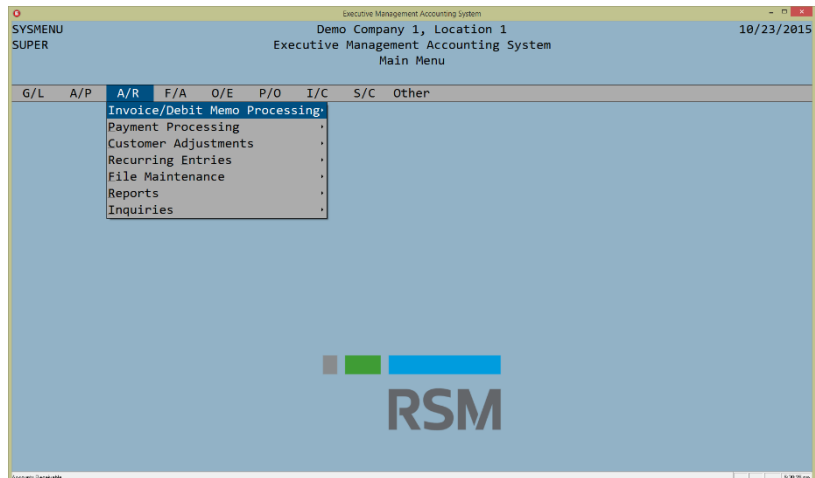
Executive Management Accounting System

SYSMENU
SUPER

Demo Company 1, Location 1
Executive Management Accounting System
Main Menu

10/23/2015

G/L A/P A/R F/A O/E P/O I/C S/C Other

Invoice/Debit Memo Processing
Payment Processing
Customer Adjustments
Recurring Entries
File Maintenance
Reports
Inquiries

RSM

Accounts Receivable